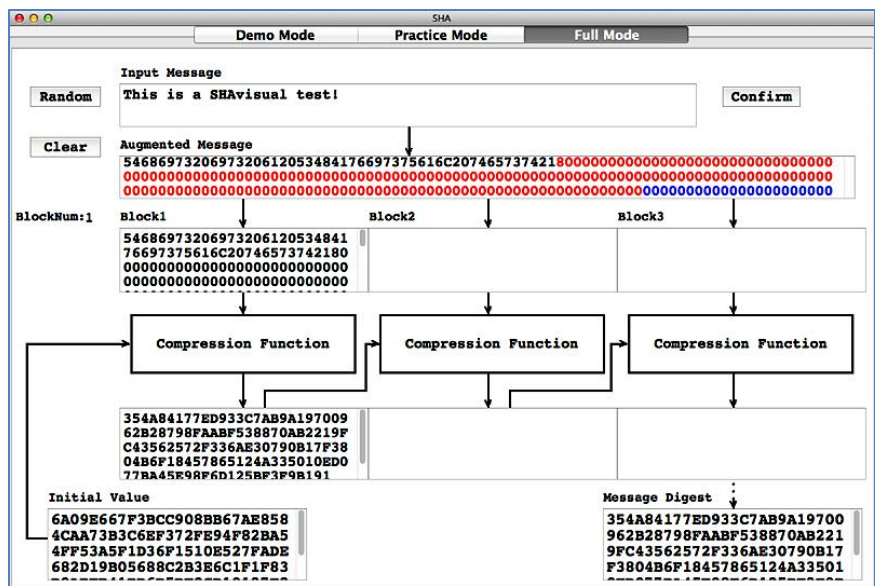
SHA

Demo Mode | Practice Mode | Full Mode

Random

Input Message

This is a SHAvisual test!

Confirm

Clear

Augmented Message

546869732069732061205348417669737561C20746573742180000000000000000000000000000000
0000000000000000000000000000000000000000000000000000000000000000000000000000000
000000000000000000000000000000000000000000000000000000000000000000000000000000000

BlockNum:1

Block1

Block2

Block3

546869732069732061205348417
66973756 16C20746573742180
0000000000000000000000000000
0000000000000000000000000000

Compression Function

Compression Function

Compression Function

354A84177ED933C7AB9A197009
62B28798FAABF538870AB2219F
C43562572F336AE30790B17F38
04B6F18457865124A335010ED0
77BA45E98F6D125BF3F9B191

Initial Value

6A09E667F3BCC908BB67AE858
4CAA73B3C6EF372FE94F82BA5
4FF53A5F1D36F1510E527FADE
682D19B05688C2B3E6C1F1F83
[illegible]

Message Digest

354A84177ED933C7AB9A19700
962B28798FAABF538870AB221
9FC43562572F336AE30790B17
F3804B6F18457865124A33501
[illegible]